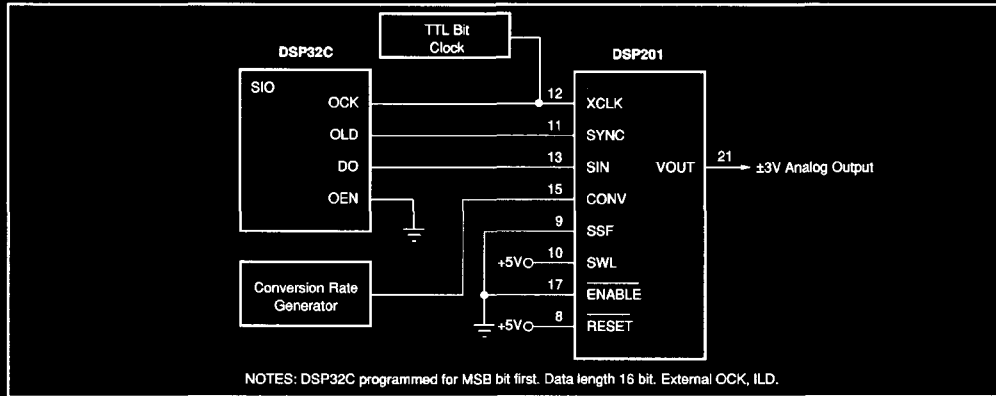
TTL Bit Clock

DSP32C

SIO

OCK

OLD

DO

OEN

DSP201

12 XCLK

11 SYNC

13 SIN

15 CONV

9 SSF

+5V 10 SWL

17 $\overline{ENABLE}$

+5V 8 $\overline{RESET}$

VOUT 21 ±3V Analog Output

Conversion Rate Generator

NOTES: DSP32C programmed for MSB bit first. Data length 16 bit. External OCK, ILD.